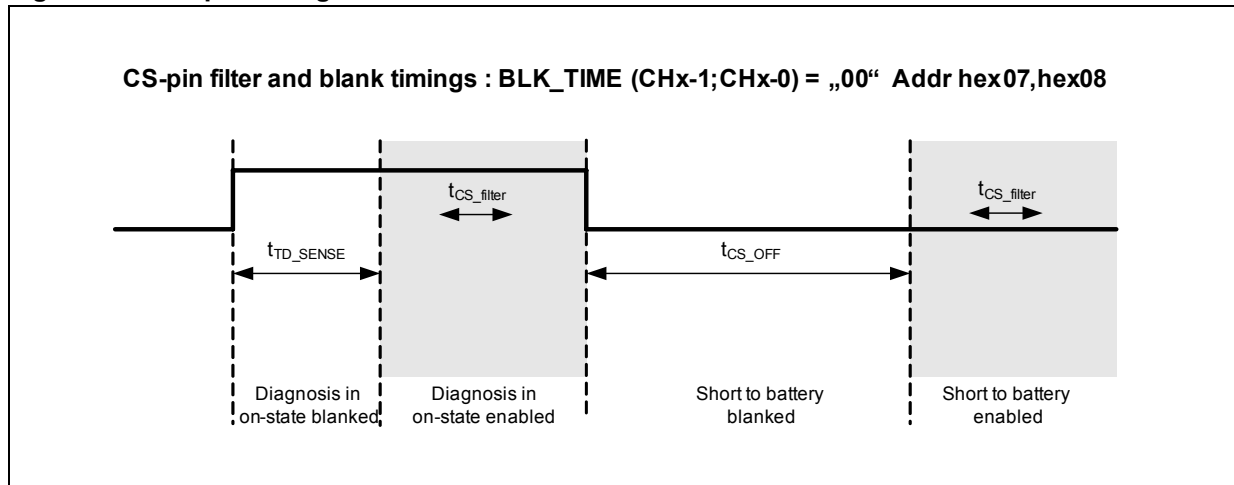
CS-pin filter and blank timings : BLK_TIME (CHx-1;CHx-0) = „00“ Addr hex07,hex08

$t_{CS\_filter}$

$t_{CS\_filter}$

$t_{TD\_SENSE}$

$t_{CS\_OFF}$

Diagnosis in on-state blanked

Diagnosis in on-state enabled

Short to battery blanked

Short to battery enabled